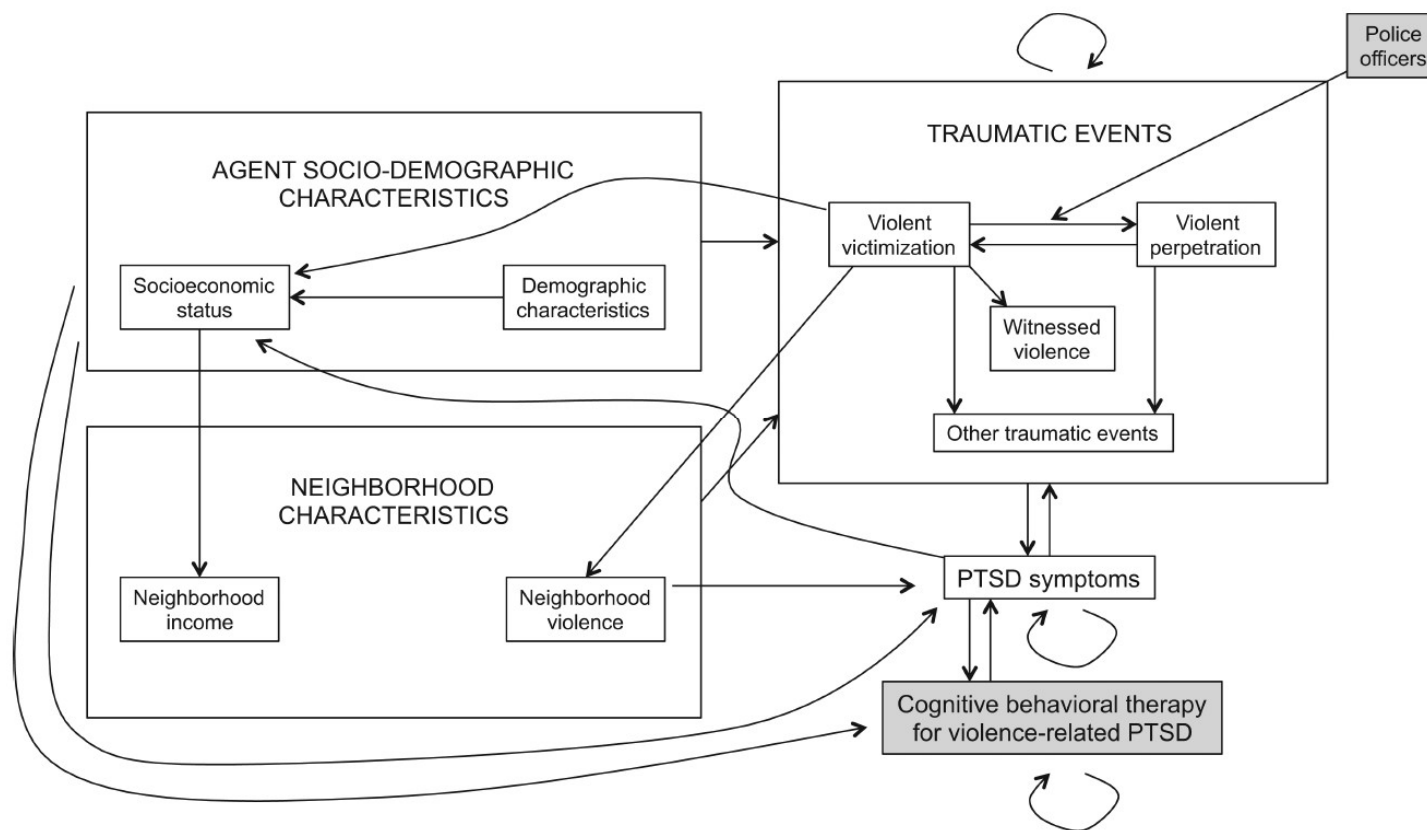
Police officers

TRAUMATIC EVENTS

AGENT SOCIO-DEMOGRAPHIC CHARACTERISTICS

Violent victimization

Violent perpetration

Socioeconomic status

Demographic characteristics

Witnessed violence

Other traumatic events

NEIGHBORHOOD CHARACTERISTICS

PTSD symptoms

Neighborhood income

Neighborhood violence

Cognitive behavioral therapy for violence-related PTSD